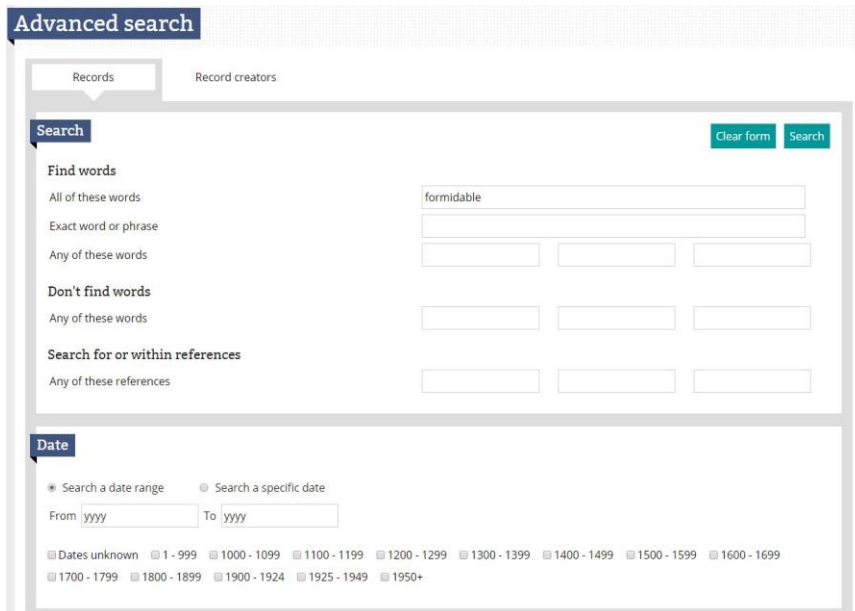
Advanced search

Records

Record creators

Search

Clear form

Search

Find words

All of these words

formidable

Exact word or phrase

Any of these words

Don't find words

Any of these words

Search for or within references

Any of these references

Date

Search a date range

Search a specific date

From yyyy

To yyyy

Dates unknown 1 - 999 1000 - 1099 1100 - 1199 1200 - 1299 1300 - 1399 1400 - 1499 1500 - 1599 1600 - 1699 1700 - 1799 1800 - 1899 1900 - 1924 1925 - 1949 1950+